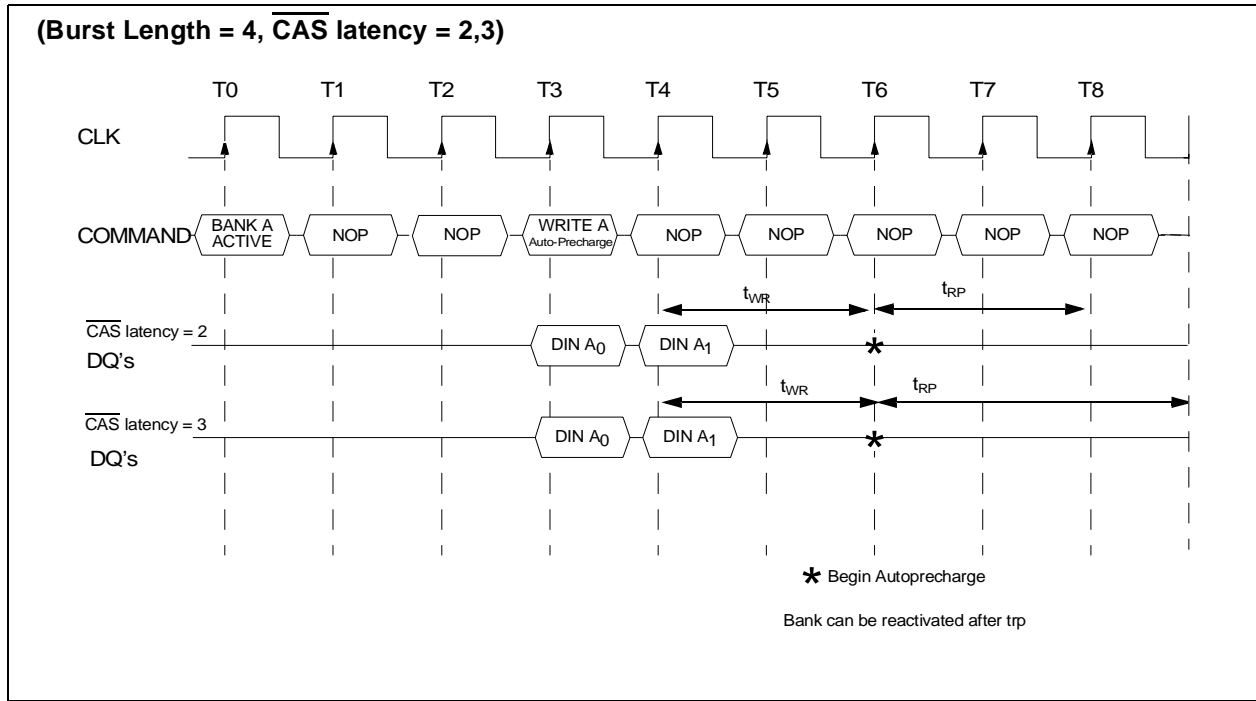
(Burst Length = 4, $\overline{CAS}$ latency = 2,3)

T0 T1 T2 T3 T4 T5 T6 T7 T8

CLK

COMMAND BANK A ACTIVE NOP NOP WRITE A Auto-Precharge NOP NOP NOP NOP NOP

$t_{WR}$ $t_{RP}$

$\overline{CAS}$ latency = 2
DQ's
DIN $A_0$ DIN $A_1$ *

$t_{WR}$ $t_{RP}$

$\overline{CAS}$ latency = 3
DQ's
DIN $A_0$ DIN $A_1$ *

* Begin Autoprecharge

Bank can be reactivated after trp